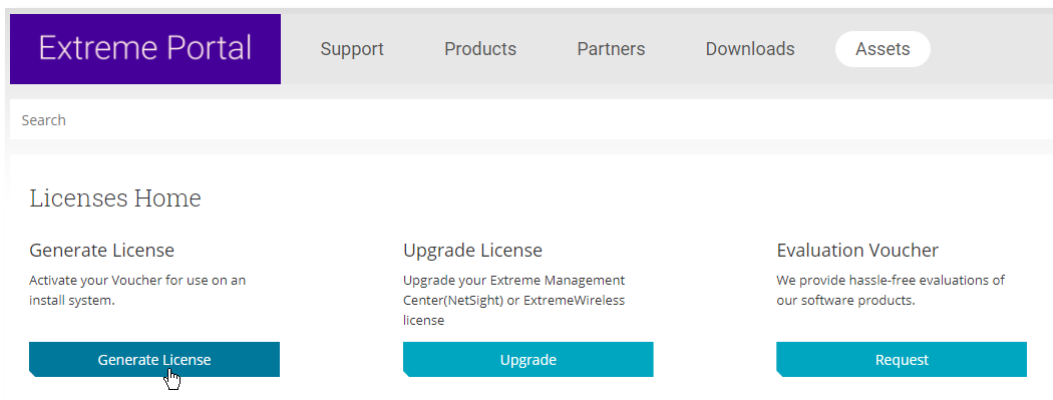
Extreme Portal

Support Products Partners Downloads Assets

Search

Licenses Home

Generate License
Activate your Voucher for use on an install system.
Generate License

Upgrade License
Upgrade your Extreme Management Center(NetSight) or ExtremeWireless license
Upgrade

Evaluation Voucher
We provide hassle-free evaluations of our software products.
Request